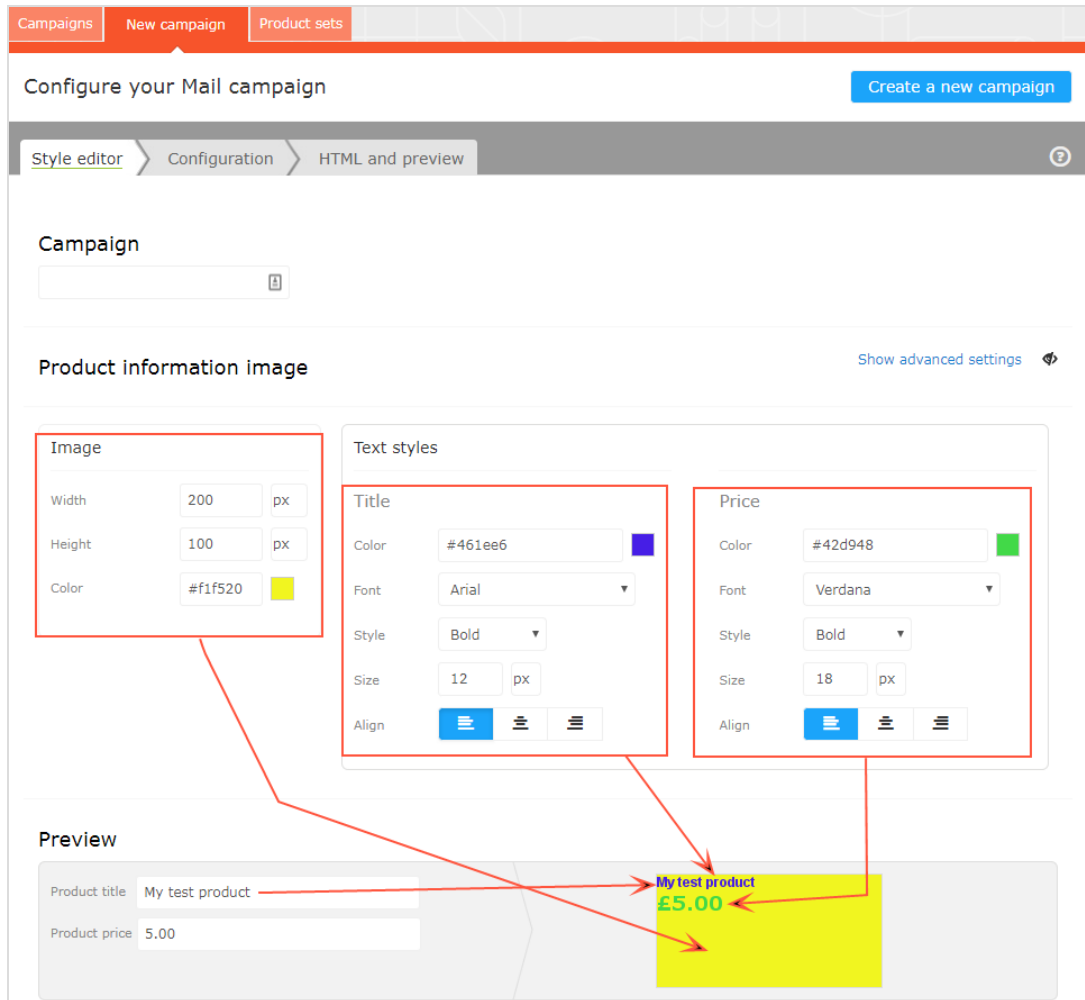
Campaigns New campaign Product sets

Configure your Mail campaign

Create a new campaign

Style editor Configuration HTML and preview

Campaign

Product information image

Show advanced settings

Image

Width 200 px

Height 100 px

Color #f1f520

Text styles

Title

Color #461ee6

Font Arial

Style Bold

Size 12 px

Align

Price

Color #42d948

Font Verdana

Style Bold

Size 18 px

Align

Preview

Product title My test product

Product price 5.00

My test product
£5.00